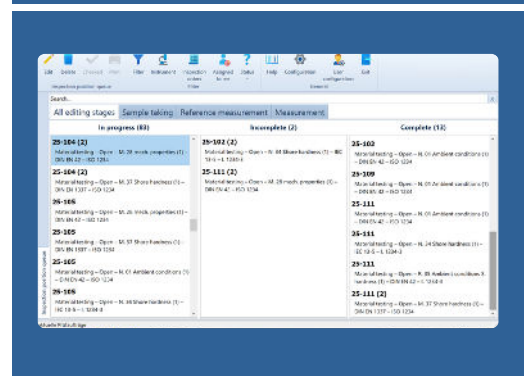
Edit Delete Discard Print Filter Instrument Inspection orders Assigned to me Status Help Configuration User configuration Exit

Inspection position queue Filter General

Search...

All editing stages | Sample taking | Reference measurement | Measurement

In progress (83)

25-104 (2)
Material testing – Open – M. 29 mech. properties (1) – DIN EN 42 – ISO 1234

25-104 (2)
Material testing – Open – M. 37 Shore hardness (1) – DIN EN 1337 – ISO 1234

25-105
Material testing – Open – M. 29 mech. properties (1) – DIN EN 42 – ISO 1234

25-105
Material testing – Open – M. 37 Shore hardness (1) – DIN EN 1337 – ISO 1234

25-105
Material testing – Open – M. 01 Ambient conditions (1) – DIN EN 42 – ISO 1234

25-105
Material testing – Open – M. 36 Shore hardness (1) – IEC 10 5 – L 1234-0

Incomplete (2)

25-102 (2)
Material testing – Open – M. 36 Shore hardness (1) – IEC 10 5 – L 1234-0

25-111 (2)
Material testing – Open – M. 29 mech. properties (1) – DIN EN 42 – ISO 1234

Complete (12)

25-102
Material testing – Open – M. 01 Ambient conditions (1) – DIN EN 42 – ISO 1234

25-109
Material testing – Open – M. 01 Ambient conditions (1) – DIN EN 42 – ISO 1234

25-111
Material testing – Open – M. 01 Ambient conditions (1) – DIN EN 42 – ISO 1234

25-111
Material testing – Open – M. 34 Shore hardness (1) – IEC 10 5 – L 1234-0

25-111
Material testing – Open – M. 35 Ambient conditions X hardness (1) – DIN EN 42 – ISO 1234-0

25-111 (2)
Material testing – Open – M. 37 Shore hardness (1) – DIN EN 1337 – ISO 1234

Inspection position queue

Aktuelle Prüfaufträge